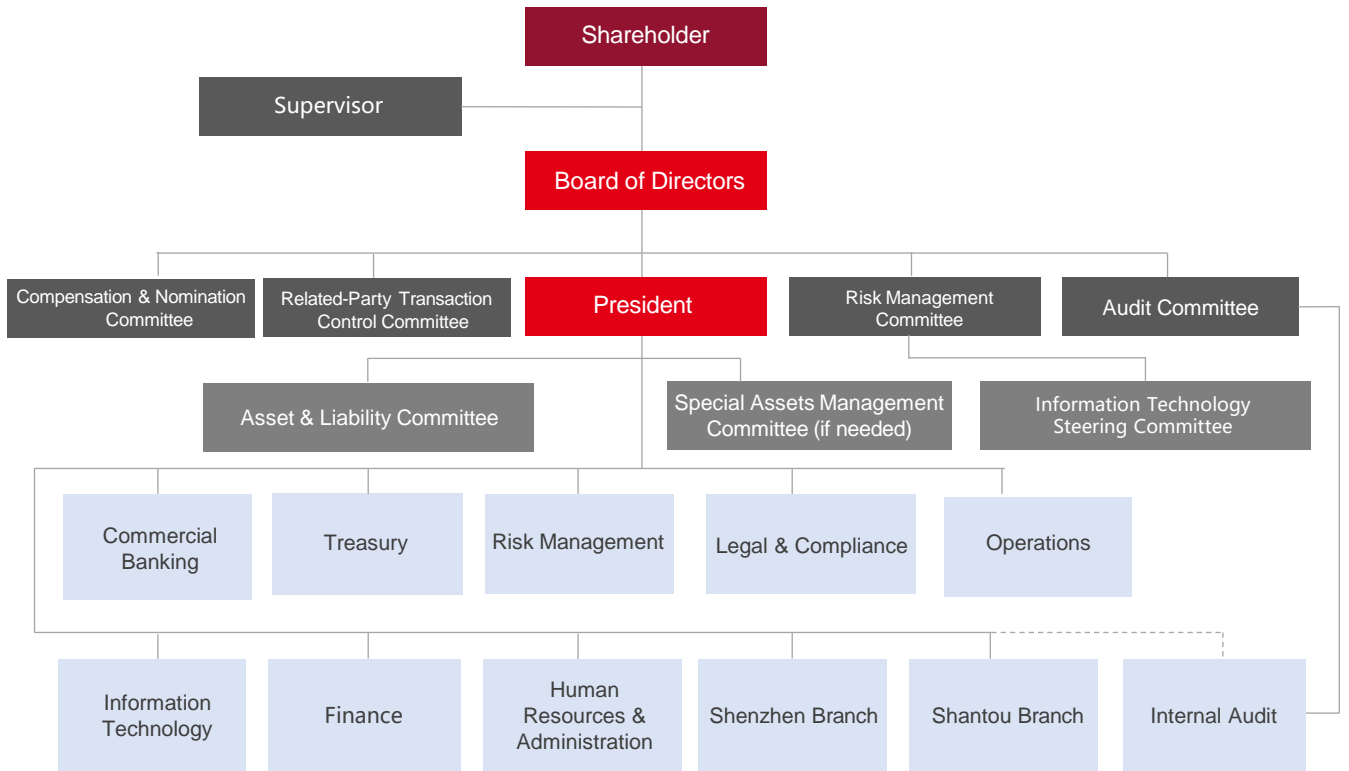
Shareholder

Supervisor

Board of Directors

Compensation & Nomination Committee

Related-Party Transaction Control Committee

President

Risk Management Committee

Audit Committee

Asset & Liability Committee

Special Assets Management Committee (if needed)

Information Technology Steering Committee

Commercial Banking

Treasury

Risk Management

Legal & Compliance

Operations

Information Technology

Finance

Human Resources & Administration

Shenzhen Branch

Shantou Branch

Internal Audit